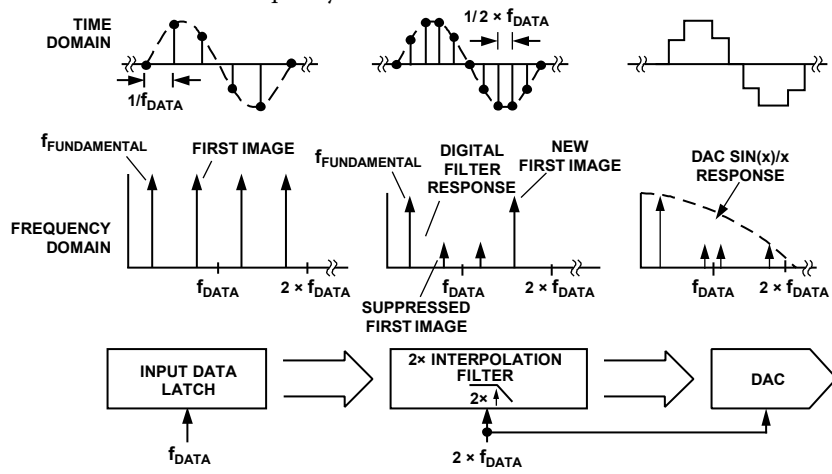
TIME DOMAIN

$1/f_{DATA}$

$1/2 \times f_{DATA}$

$f_{FUNDAMENTAL}$

FIRST IMAGE

$f_{FUNDAMENTAL}$

DIGITAL FILTER RESPONSE

NEW FIRST IMAGE

DAC SIN(x)/x RESPONSE

FREQUENCY DOMAIN

$f_{DATA}$

$2 \times f_{DATA}$

$f_{DATA}$

$2 \times f_{DATA}$

SUPPRESSED FIRST IMAGE

$f_{DATA}$

$2 \times f_{DATA}$

INPUT DATA LATCH

2× INTERPOLATION FILTER

2×

DAC

$f_{DATA}$

$2 \times f_{DATA}$